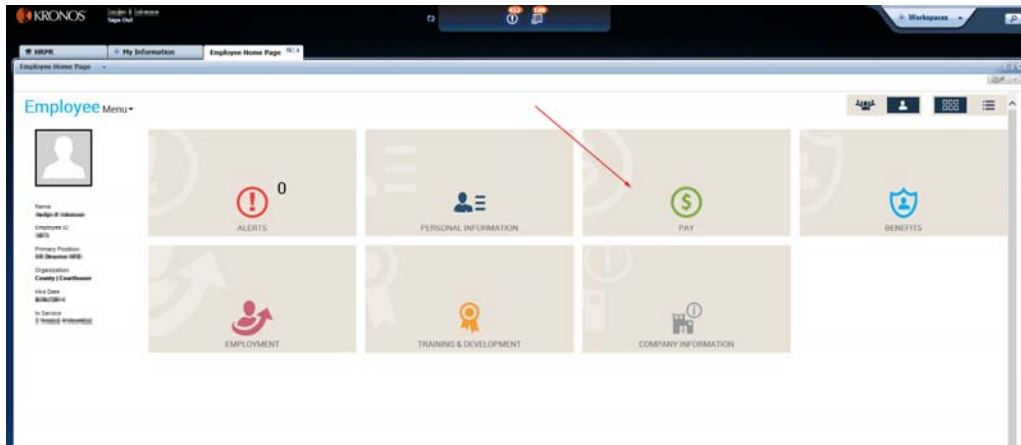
KRONOS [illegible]
Sign Out

Workspaces

HRPR
My Information
Employee Home Page

Employee Home Page

Employee Menu

Name
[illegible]
Employee ID
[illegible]
Primary Position
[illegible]
Organization
County | Courthouse
Hire Date
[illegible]
In Service
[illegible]

0
ALERTS

PERSONAL INFORMATION

PAY

BENEFITS

EMPLOYMENT

TRAINING & DEVELOPMENT

COMPANY INFORMATION